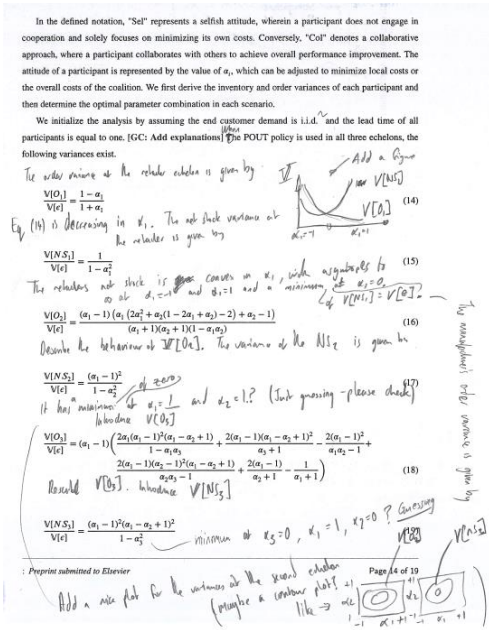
In the defined notation, "Sel" represents a selfish attitude, wherein a participant does not engage in cooperation and solely focuses on minimizing its own costs. Conversely, "Col" denotes a collaborative approach, where a participant collaborates with others to achieve overall performance improvement. The attitude of a participant is represented by the value of $\alpha_i$, which can be adjusted to minimize local costs or the overall costs of the coalition. We first derive the inventory and order variances of each participant and then determine the optimal parameter combination in each scenario.

We initialize the analysis by assuming the end customer demand is i.i.d. and the lead time of all participants is equal to one. [GC: Add explanations] When the POUT policy is used in all three echelons, the following variances exist.

The order variance at the retailer echelon is given by

Add a figure

$\frac{V[O_1]}{V[\epsilon]} = \frac{1-\alpha_1}{1+\alpha_1}$ (14)

$V[NS_1]$ $V[O]$ $\alpha_1=1$

Eq (14) is decreasing in $\alpha_1$. The net stock variance at the retailer is given by

$\frac{V[NS_1]}{V[\epsilon]} = \frac{1}{1-\alpha_1^2}$ (15)

The retailers net stock is convex in $\alpha_1$ with asymptotes to $\infty$ at $\alpha_1 = -1$ and $\alpha_1 = 1$ and a minimum at $\alpha_1 = 0$, $V[NS_1] = V[O]$.

$\frac{V[O_2]}{V[\epsilon]} = \frac{(\alpha_1-1)(\alpha_1(2\alpha_2^2+\alpha_2(1-2\alpha_1+\alpha_2)-2)+\alpha_2-1)}{(\alpha_1+1)(\alpha_2+1)(1-\alpha_1\alpha_2)}$ (16)

Describe the behaviour of $V[O_2]$. The variance of the $NS_2$ is given by

$\frac{V[NS_2]}{V[\epsilon]} = \frac{(\alpha_1-1)^2}{1-\alpha_2^2}$ (17)

It has minimum of zero at $\alpha_1 = 1$ and $\alpha_2 = 1$.? (Just guessing - please check) Introduce $V[O_3]$

$\frac{V[O_3]}{V[\epsilon]} = (\alpha_1-1)\left(\frac{2\alpha_1(\alpha_1-1)^2(\alpha_1-\alpha_2+1)}{1-\alpha_1\alpha_3} + \frac{2(\alpha_1-1)(\alpha_1-\alpha_2+1)^2}{\alpha_3+1} - \frac{2(\alpha_1-1)^2}{\alpha_1\alpha_2-1} + \frac{2(\alpha_1-1)(\alpha_2-1)^2(\alpha_1-\alpha_2+1)}{\alpha_2\alpha_3-1} + \frac{2(\alpha_1-1)}{\alpha_2+1} - \frac{1}{\alpha_1+1}\right)$ (18)

Describe $V[O_3]$. Introduce $V[NS_3]$

$\frac{V[NS_3]}{V[\epsilon]} = \frac{(\alpha_1-1)^2(\alpha_1-\alpha_2+1)^2}{1-\alpha_3^2}$ (19)

minimum at $\alpha_3 = 0$, $\alpha_1 = 1$, $\alpha_2 = 0$? Guessing

The manufacturers order variance is given by

$V[NS_3]$

: Preprint submitted to Elsevier Page 14 of 19

Add a nice plot for the variances at the second echelon (maybe a contour plot) like → $\alpha_2$ +1 -1 $\alpha_1$ +1 -1 $\alpha_1$ +1